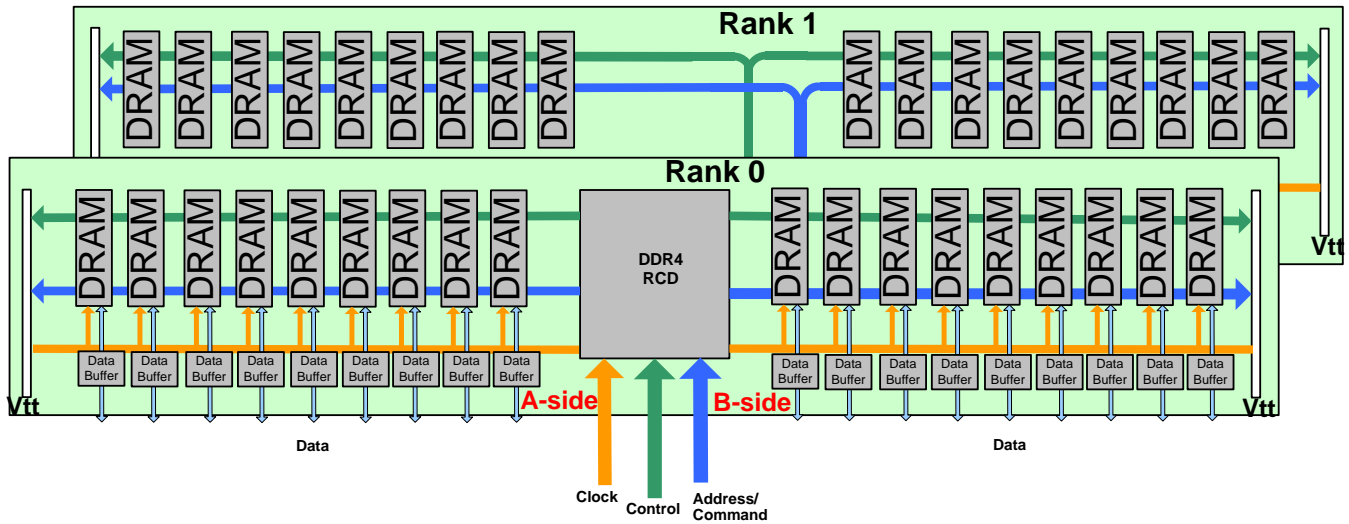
Rank 1

DRAM DRAM DRAM DRAM DRAM DRAM DRAM DRAM DRAM

DRAM DRAM DRAM DRAM DRAM DRAM DRAM DRAM DRAM

Vtt

Rank 0

DRAM DRAM DRAM DRAM DRAM DRAM DRAM DRAM DRAM

DDR4
RCD

DRAM DRAM DRAM DRAM DRAM DRAM DRAM DRAM DRAM

Data Buffer Data Buffer Data Buffer Data Buffer Data Buffer Data Buffer Data Buffer Data Buffer Data Buffer

Data Buffer Data Buffer Data Buffer Data Buffer Data Buffer Data Buffer Data Buffer Data Buffer Data Buffer

Vtt

A-side

B-side

Vtt

Data

Data

Clock

Control

Address/
Command